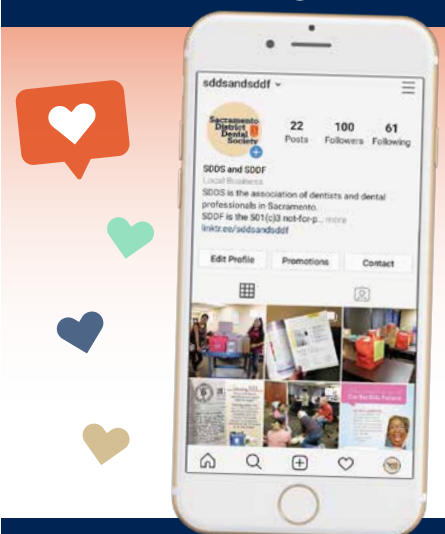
sddsandsddf

Sacramento District Dental Society

22 Posts
100 Followers
61 Following

SDDS and SDDF
Local Business
SDDS is the association of dentists and dental professionals in Sacramento.
SDDF is the 501(c)3 not-for-p... more
linktr.ee/sddsandsddf

Edit Profile
Promotions
Contact